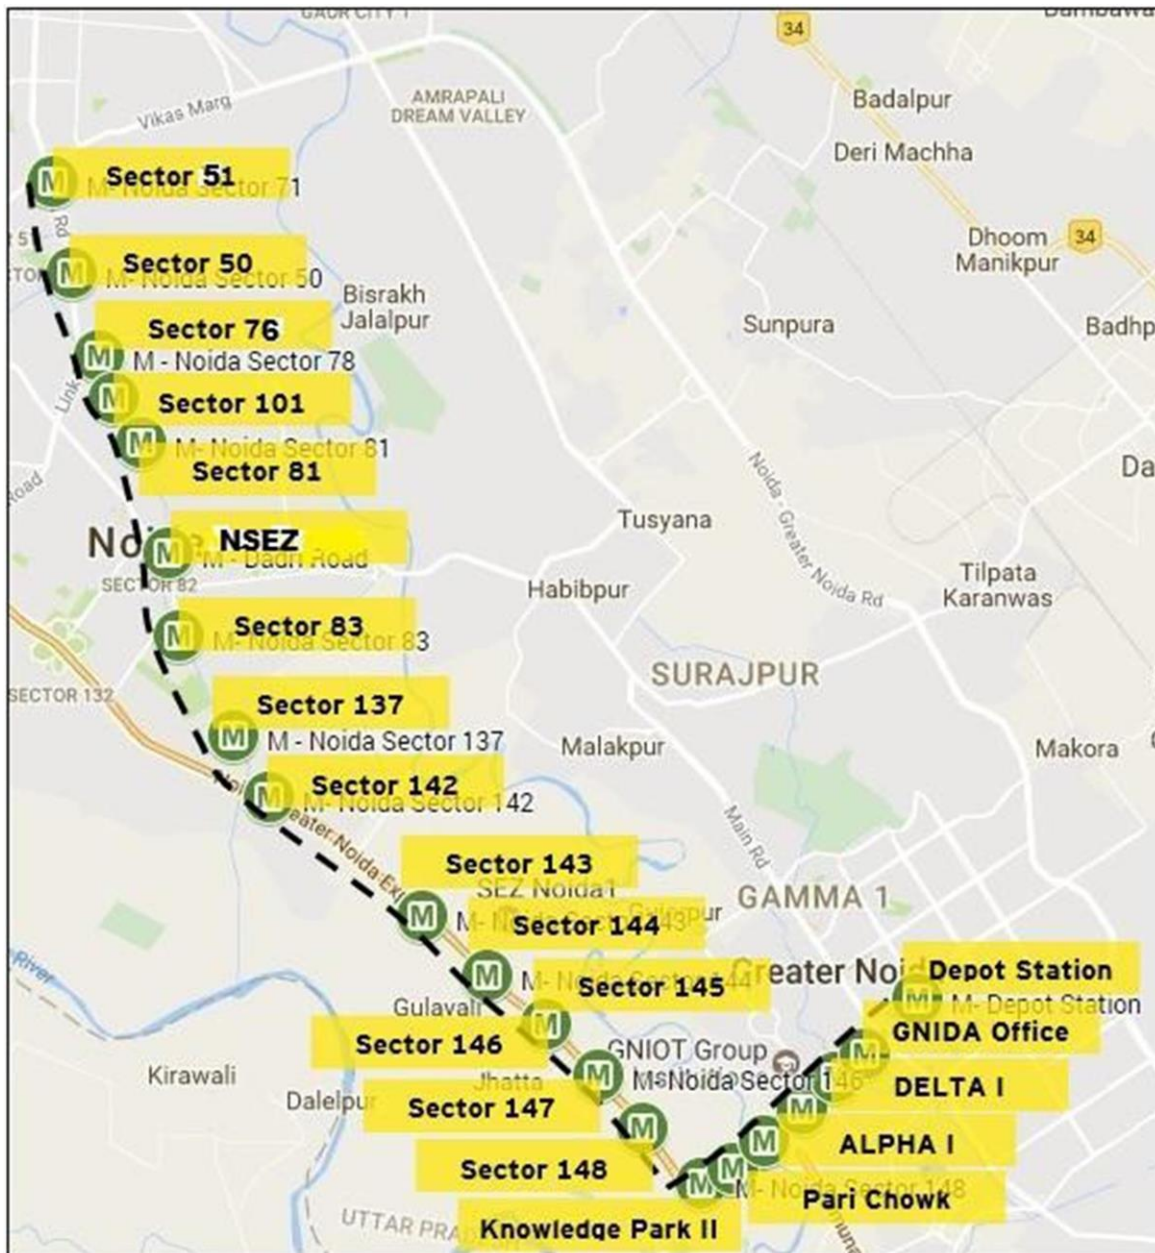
GAUR CITY 1
34
Vikas Marg
AMRAPALI DREAM VALLEY
Badalpur
Deri Machha
Sector 51
M - Noida Sector 71
Sector 50
M - Noida Sector 50
Bisrakh Jalalpur
Dhoom Manikpur
34
Sector 76
M - Noida Sector 78
Sunpura
Badhp
Sector 101
M - Noida Sector 81
Sector 81
Da
Noida
NSEZ
M - Dadri Road
SECTOR 82
Tusyana
Noida - Greater Noida Rd
Habibpur
Tilpata Karanwas
Sector 83
M - Noida Sector 83
SURAJPUR
SECTOR 132
Sector 137
M - Noida Sector 137
Malakpur
Makora
Sector 142
M - Noida Sector 142
Greater Noida Exp
Main Rd
Sector 143
SEZ Noida 1
GAMMA 1
Sector 144
M - Noida Sector 143
Greater Noida
Depot Station
M - Depot Station
Sector 145
M - Noida Sector 144
River
Gulavali
GNIDA Office
Sector 146
GNIOT Group
Kirawali
Jhatta
M - Noida Sector 146
DELTA I
Dalelpur
Sector 147
ALPHA I
Sector 148
M - Noida Sector 148
Pari Chowk
UTTAR PRADESH
Knowledge Park II